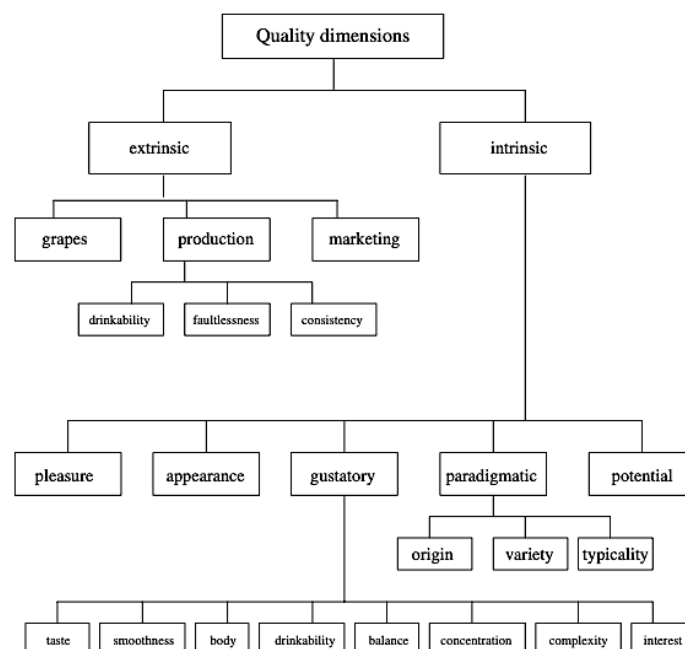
Quality dimensions

extrinsic

intrinsic

grapes

production

marketing

drinkability

faultlessness

consistency

pleasure

appearance

gustatory

paradigmatic

potential

origin

variety

typicality

taste

smoothness

body

drinkability

balance

concentration

complexity

interest